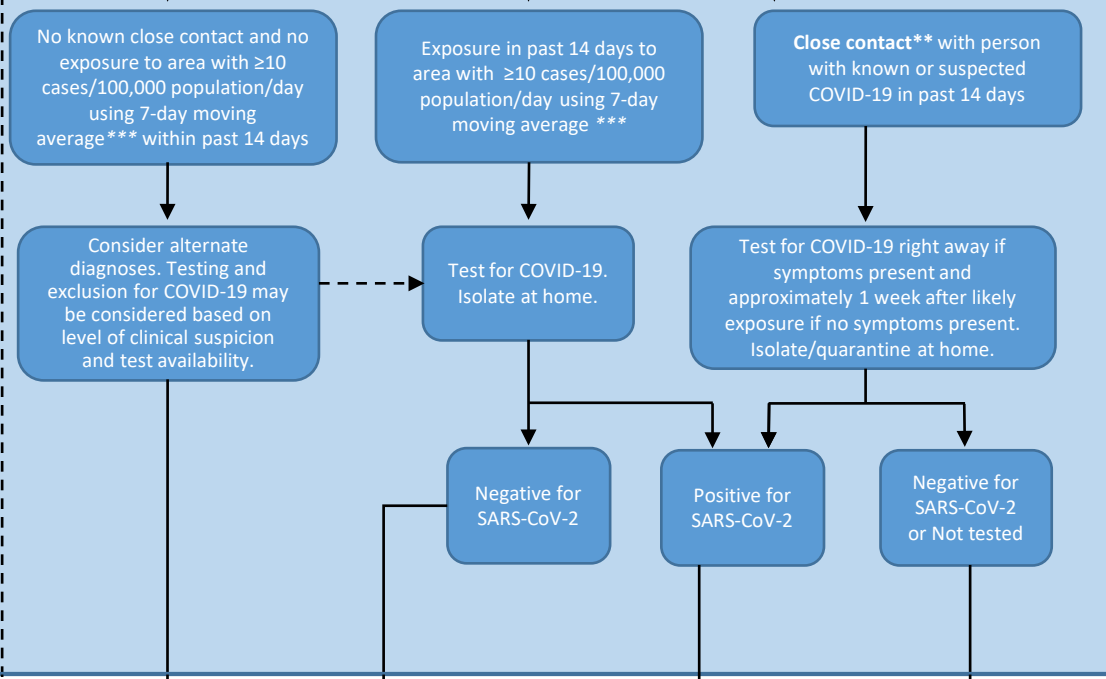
No known close contact and no exposure to area with ≥10 cases/100,000 population/day using 7-day moving average*** within past 14 days

Exposure in past 14 days to area with ≥10 cases/100,000 population/day using 7-day moving average ***

**Close contact**** with person with known or suspected COVID-19 in past 14 days

Consider alternate diagnoses. Testing and exclusion for COVID-19 may be considered based on level of clinical suspicion and test availability.

Test for COVID-19. Isolate at home.

Test for COVID-19 right away if symptoms present and approximately 1 week after likely exposure if no symptoms present. Isolate/quarantine at home.

Negative for SARS-CoV-2

Positive for SARS-CoV-2

Negative for SARS-CoV-2 or Not tested